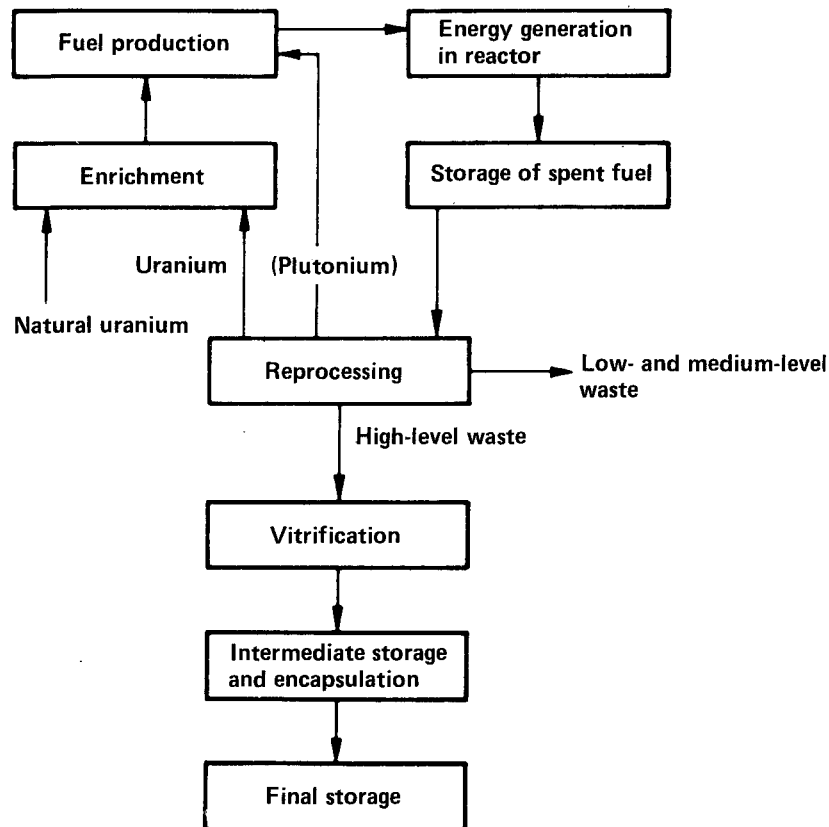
Fuel production

Energy generation in reactor

Enrichment

Storage of spent fuel

Uranium

(Plutonium)

Natural uranium

Reprocessing

Low- and medium-level waste

High-level waste

Vitrification

Intermediate storage and encapsulation

Final storage